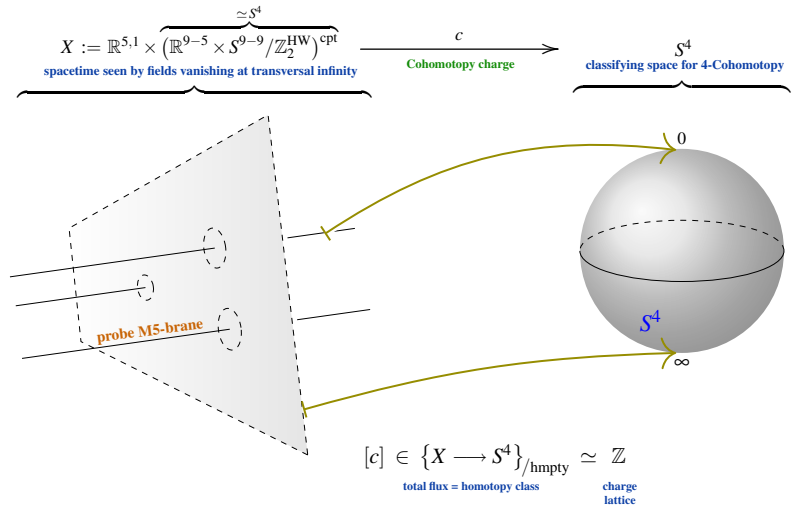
$X := \mathbb{R}^{5,1} \times \overbrace{\left(\mathbb{R}^{9-5} \times S^{9-9}/\mathbb{Z}_2^{\mathrm{HW}}\right)^{\mathrm{cpt}}}^{\simeq S^4} \xrightarrow{\quad c \quad} S^4$

spacetime seen by fields vanishing at transversal infinity

Cohomotopy charge

classifying space for 4-Cohomotopy

0

probe M5-brane

$S^4$

$\infty$

$[c] \in \left\{X \longrightarrow S^4\right\}_{/\mathrm{hmpty}} \simeq \mathbb{Z}$

total flux = homotopy class

charge lattice